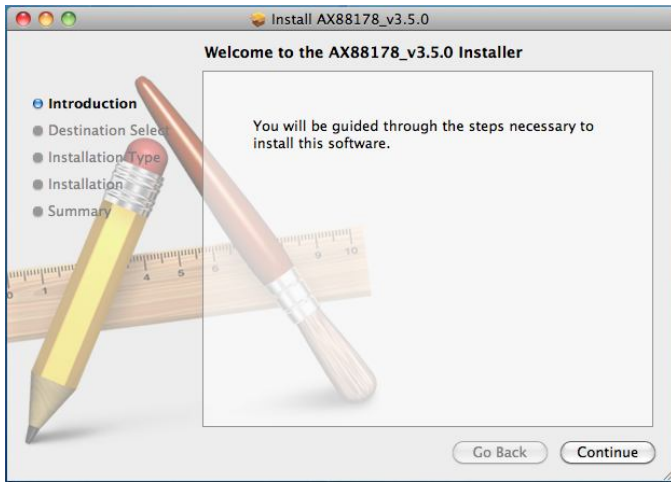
Install AX88178_v3.5.0

Welcome to the AX88178_v3.5.0 Installer

Introduction
Destination Select
Installation Type
Installation
Summary

You will be guided through the steps necessary to install this software.

Go Back
Continue